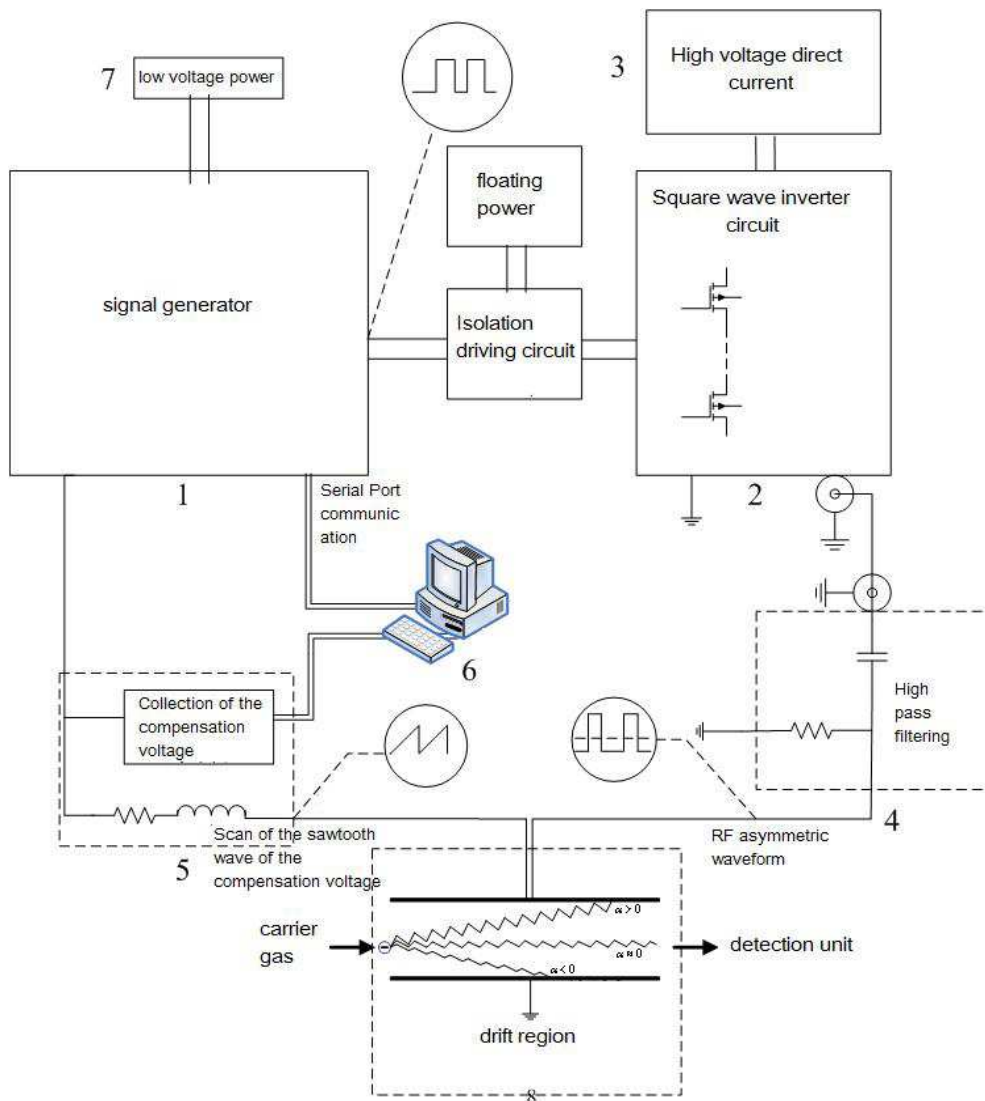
7 low voltage power

3 High voltage direct current

floating power

Square wave inverter circuit

signal generator

Isolation driving circuit

1

2

Serial Port communication

6

Collection of the compensation voltage

High pass filtering

Scan of the sawtooth wave of the compensation voltage

RF asymmetric waveform

4

5

carrier gas

$\alpha > 0$

$\alpha \approx 0$

$\alpha < 0$

detection unit

drift region

8